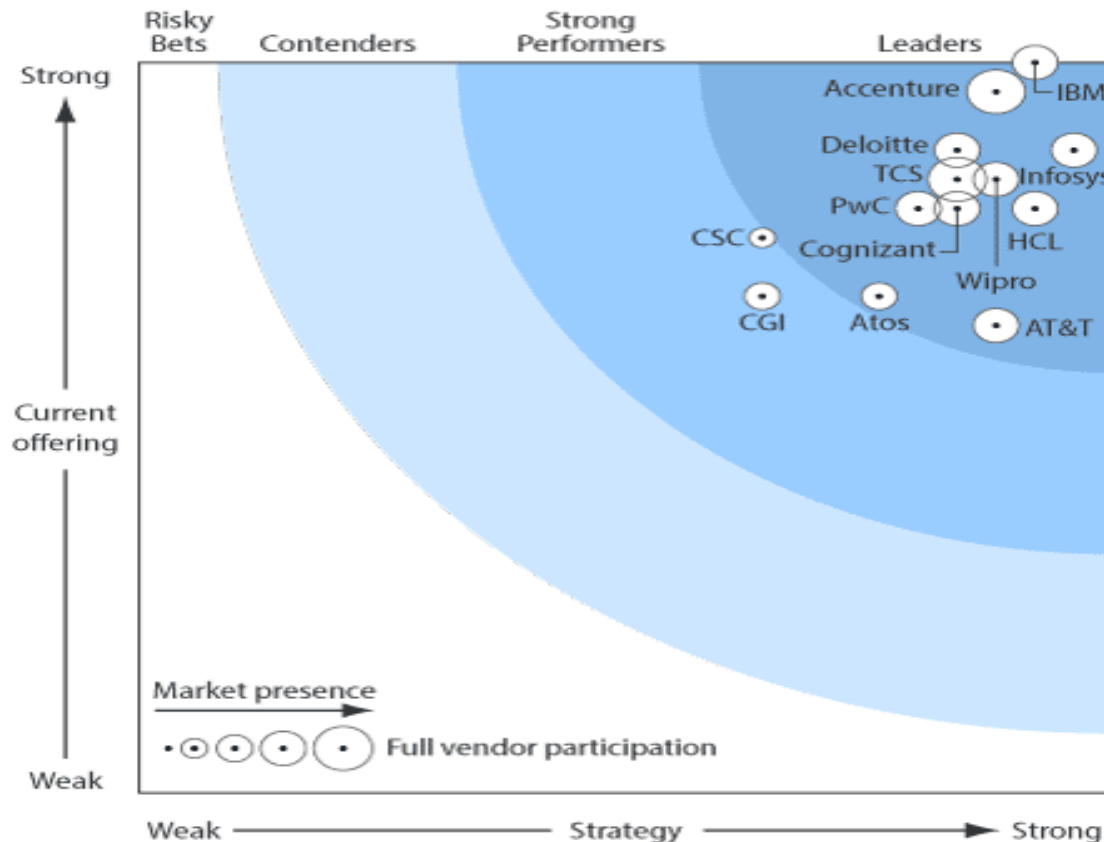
Risky Bets
Contenders
Strong Performers
Leaders

Strong
Current offering
Weak

IBM
Accenture
Deloitte
TCS
Infosys
PwC
Cognizant
HCL
Wipro
CSC
CGI
Atos
AT&T

Market presence
Full vendor participation

Weak
Strategy
Strong